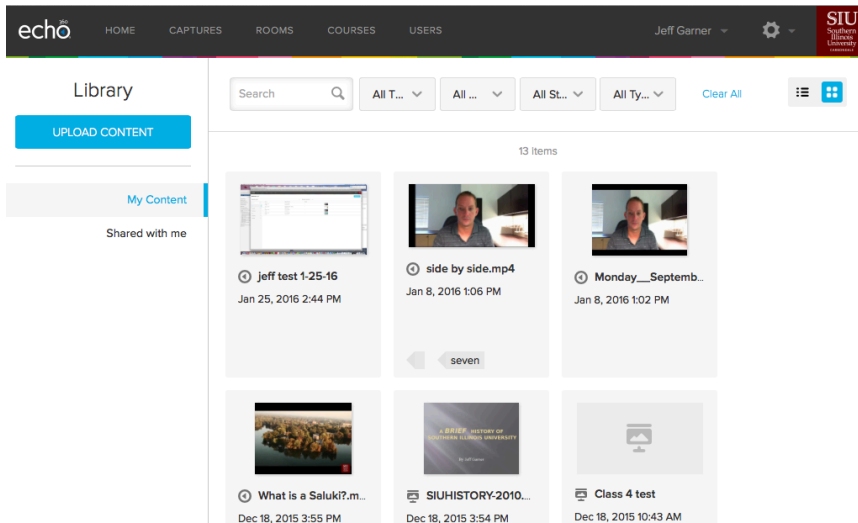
echo360 HOME CAPTURES ROOMS COURSES USERS Jeff Garner SIU Southern Illinois University

Library

UPLOAD CONTENT

My Content

Shared with me

Search

All T...

All ...

All St...

All Ty...

Clear All

13 items

jeff test 1-25-16

Jan 25, 2016 2:44 PM

side by side.mp4

Jan 8, 2016 1:06 PM

seven

Monday__Septemb...

Jan 8, 2016 1:02 PM

What is a Saluki?.m...

Dec 18, 2015 3:55 PM

A BRIEF HISTORY OF SOUTHERN ILLINOIS UNIVERSITY

SIUHISTORY-2010...

Dec 18, 2015 3:54 PM

Class 4 test

Dec 18, 2015 10:43 AM